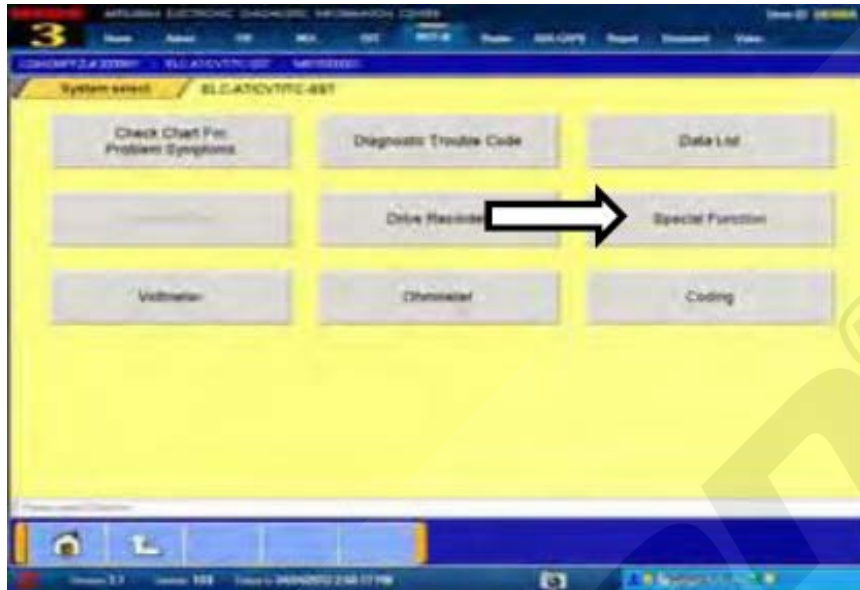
MITSUBISHI ELECTRONIC DIAGNOSTIC INFORMATION CENTER

3

System select / ELC-AT/CVT/TC-SST

Check Chart For Problem Symptoms

Diagnostic Trouble Code

Data List

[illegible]

Drive Recorder

Special Function

Voltmeter

Ohmmeter

Coding